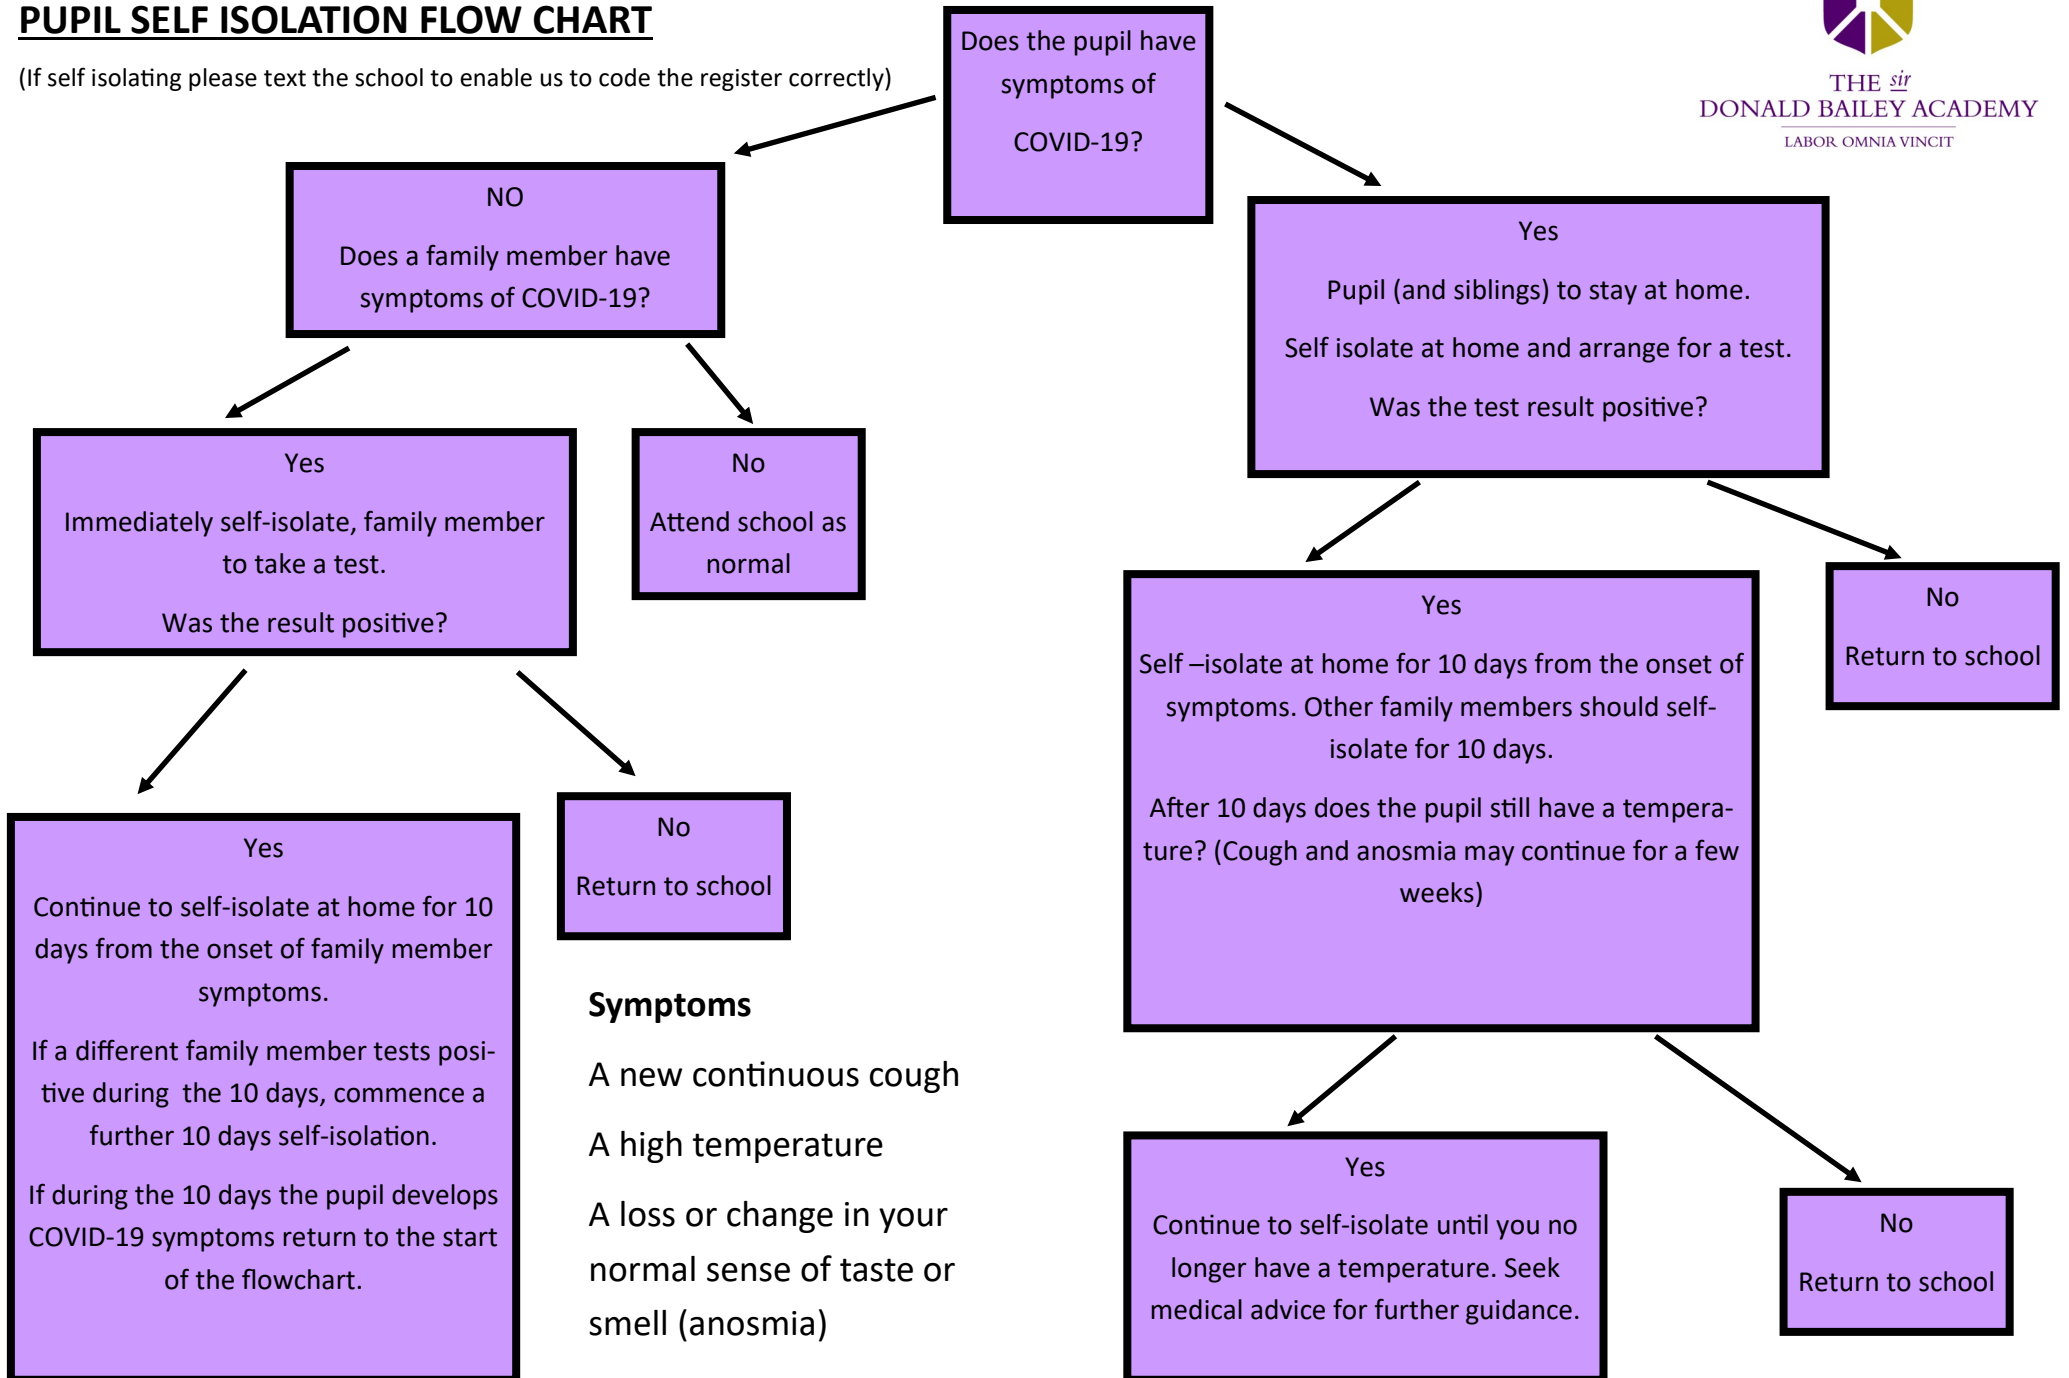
PUPIL SELF ISOLATION FLOW CHART

(If self isolating please text the school to enable us to code the register correctly)

Does the pupil have symptoms of COVID-19?

THE sir DONALD BAILEY ACADEMY
LABOR OMNIA VINCIT

NO

Does a family member have symptoms of COVID-19?

Yes

Pupil (and siblings) to stay at home.

Self isolate at home and arrange for a test.

Was the test result positive?

Yes

Immediately self-isolate, family member to take a test.

Was the result positive?

No

Attend school as normal

Yes

Self –isolate at home for 10 days from the onset of symptoms. Other family members should self-isolate for 10 days.

After 10 days does the pupil still have a temperature? (Cough and anosmia may continue for a few weeks)

No

Return to school

Yes

Continue to self-isolate at home for 10 days from the onset of family member symptoms.

If a different family member tests positive during the 10 days, commence a further 10 days self-isolation.

If during the 10 days the pupil develops COVID-19 symptoms return to the start of the flowchart.

No

Return to school

Symptoms

A new continuous cough

A high temperature

A loss or change in your normal sense of taste or smell (anosmia)

Yes

Continue to self-isolate until you no longer have a temperature. Seek medical advice for further guidance.

No

Return to school